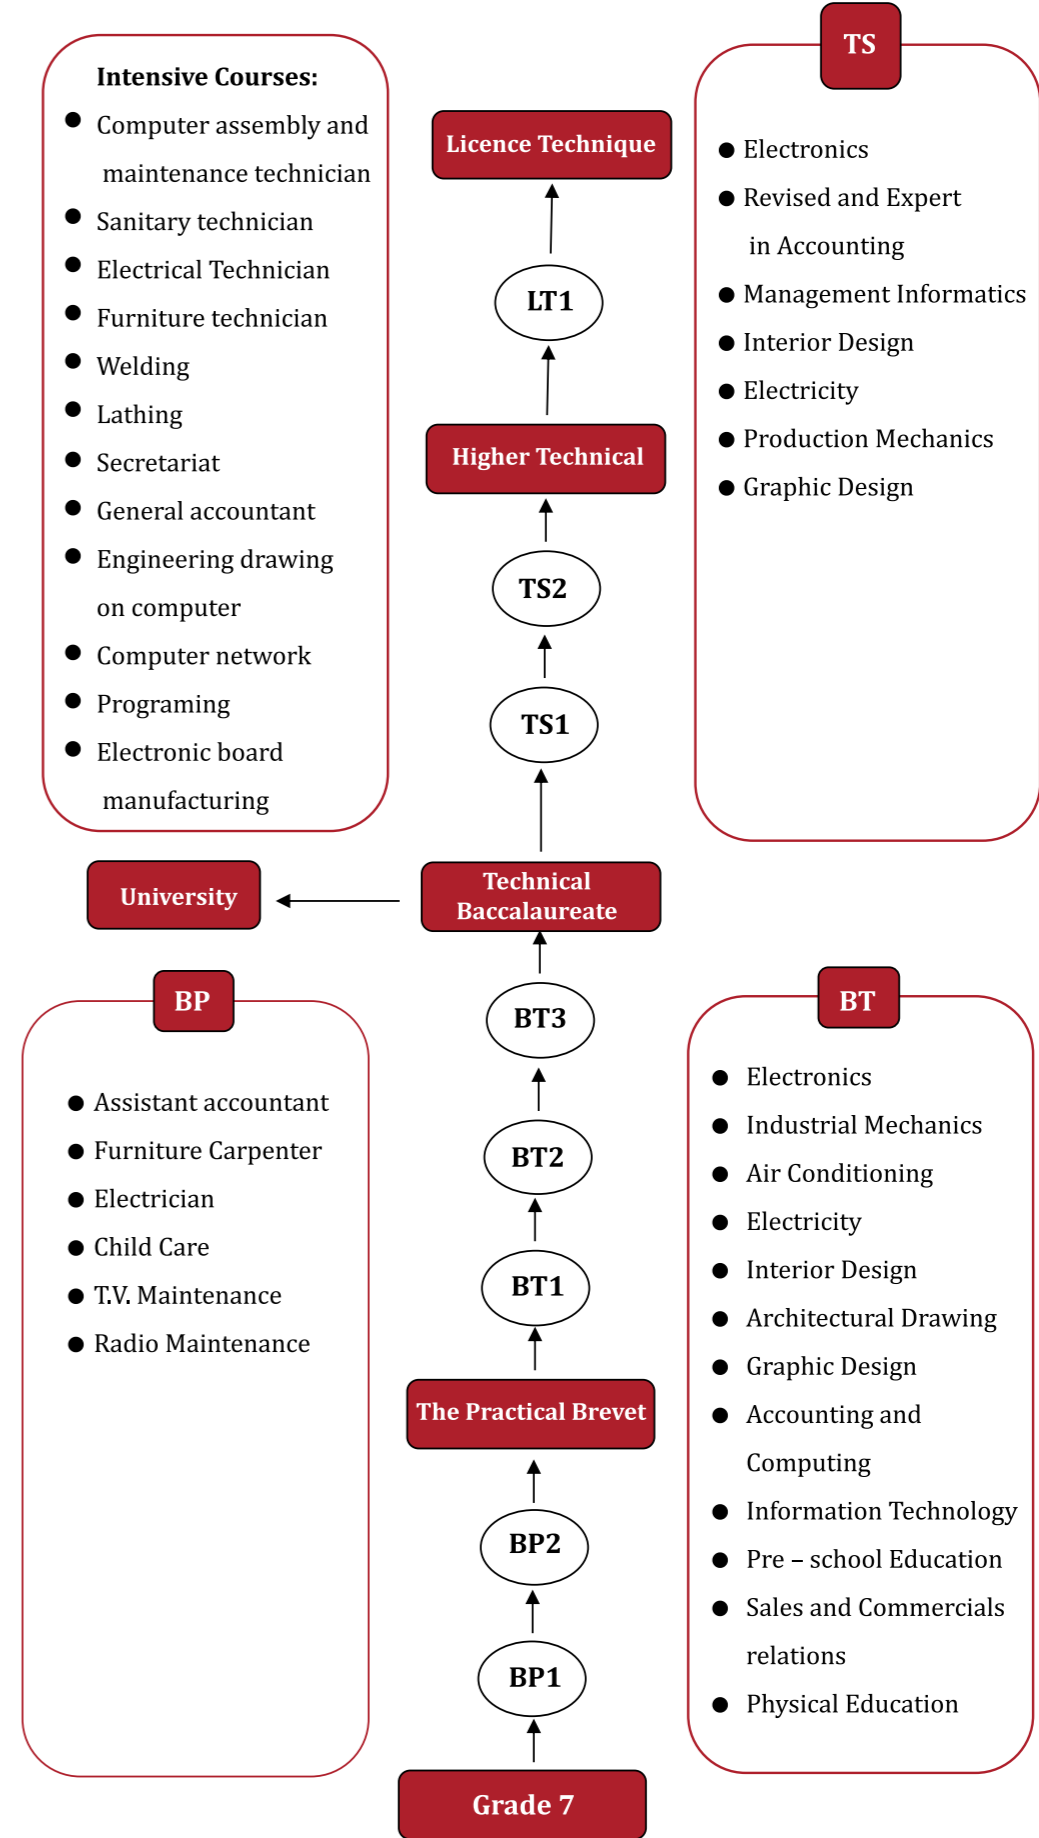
Intensive Courses:

- Computer assembly and maintenance technician
- Sanitary technician
- Electrical Technician
- Furniture technician
- Welding
- Lathing
- Secretariat
- General accountant
- Engineering drawing on computer
- Computer network
- Programing
- Electronic board manufacturing

Licence Technique

LT1

Higher Technical

TS2

TS1

TS

- Electronics
- Revised and Expert in Accounting
- Management Informatics
- Interior Design
- Electricity
- Production Mechanics
- Graphic Design

University

Technical Baccalaureate

BP

- Assistant accountant
- Furniture Carpenter
- Electrician
- Child Care
- T.V. Maintenance
- Radio Maintenance

BT3

BT2

BT1

The Practical Brevet

BP2

BP1

Grade 7

BT

- Electronics
- Industrial Mechanics
- Air Conditioning
- Electricity
- Interior Design
- Architectural Drawing
- Graphic Design
- Accounting and Computing
- Information Technology
- Pre – school Education
- Sales and Commercials relations
- Physical Education